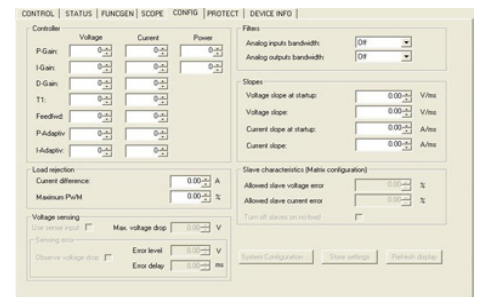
CONTROL | STATUS | FUNCGEN | SCOPE | CONFIG | PROTECT | DEVICE INFO

Controller

| | Voltage | Current | Power |
|---|---|---|---|
| P-Gain: | 0 | 0 | 0 |
| I-Gain: | 0 | 0 | 0 |
| D-Gain: | 0 | 0 | |
| T1: | 0 | 0 | |
| Feedfwd: | 0 | 0 | |
| P-Adaptiv: | 0 | 0 | |
| I-Adaptiv: | 0 | 0 | |

Load rejection
Current difference: 0.00 A
Maximum PWM 0.00 %

Voltage sensing
Use sense input
Max. voltage drop 0.00 V
Sensing error
Observe voltage drop
Error level 0.00 V
Error delay 0.00 ms

Filters
Analog inputs bandwidth: Off
Analog outputs bandwidth: Off

Slopes
Voltage slope at startup: 0.00 V/ms
Voltage slope: 0.00 V/ms
Current slope at startup: 0.00 A/ms
Current slope: 0.00 A/ms

Slave characteristics (Matrix configuration)
Allowed slave voltage error 0.00 %
Allowed slave current error 0.00 %
Turn off slaves on no load

System Configuration... Store settings Refresh display